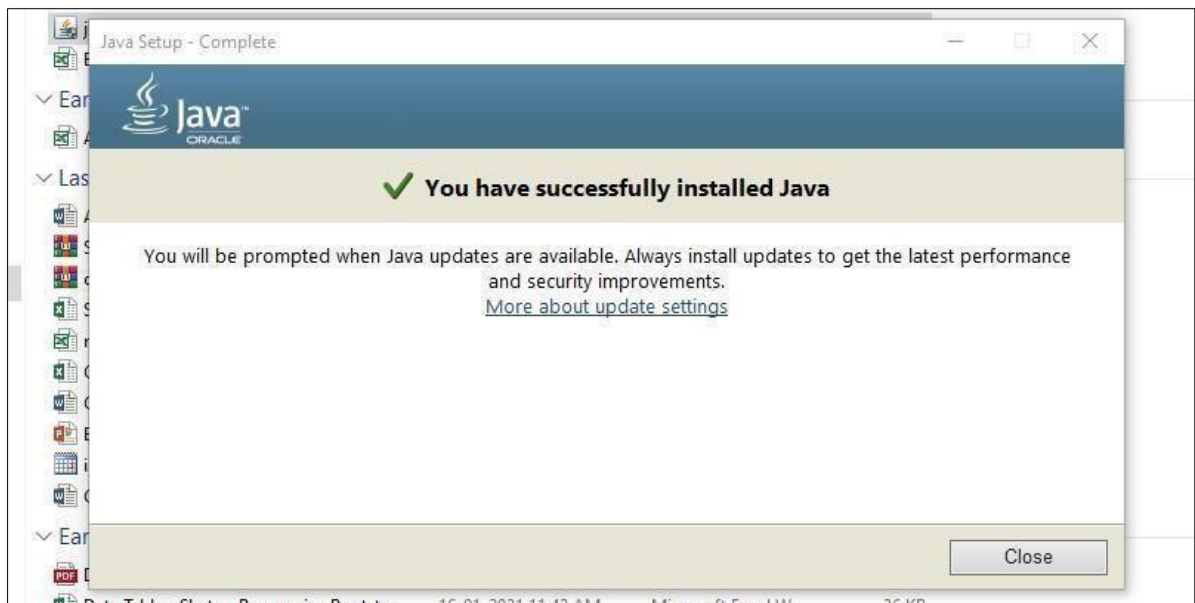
Java Setup - Complete

Java
ORACLE

You have successfully installed Java

You will be prompted when Java updates are available. Always install updates to get the latest performance and security improvements.
More about update settings

Close

Ear
Las
Ear